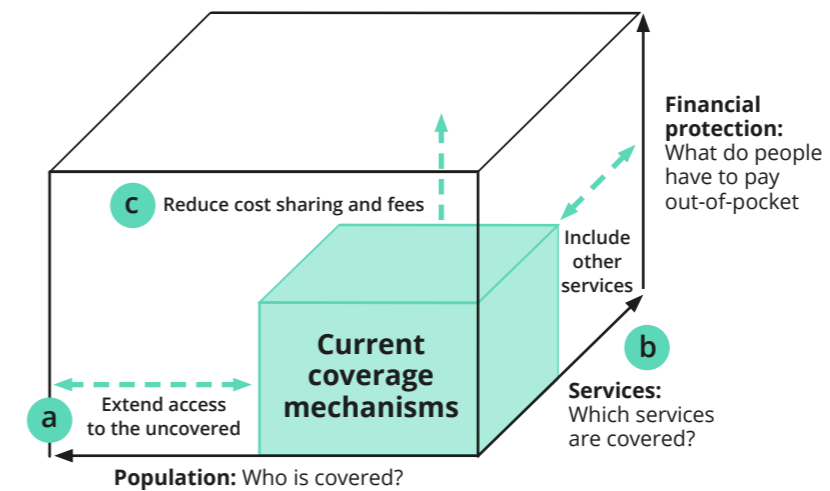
Financial protection: What do people have to pay out-of-pocket

c Reduce cost sharing and fees

Include other services

Current coverage mechanisms

b

Services: Which services are covered?

a

Extend access to the uncovered

Population: Who is covered?